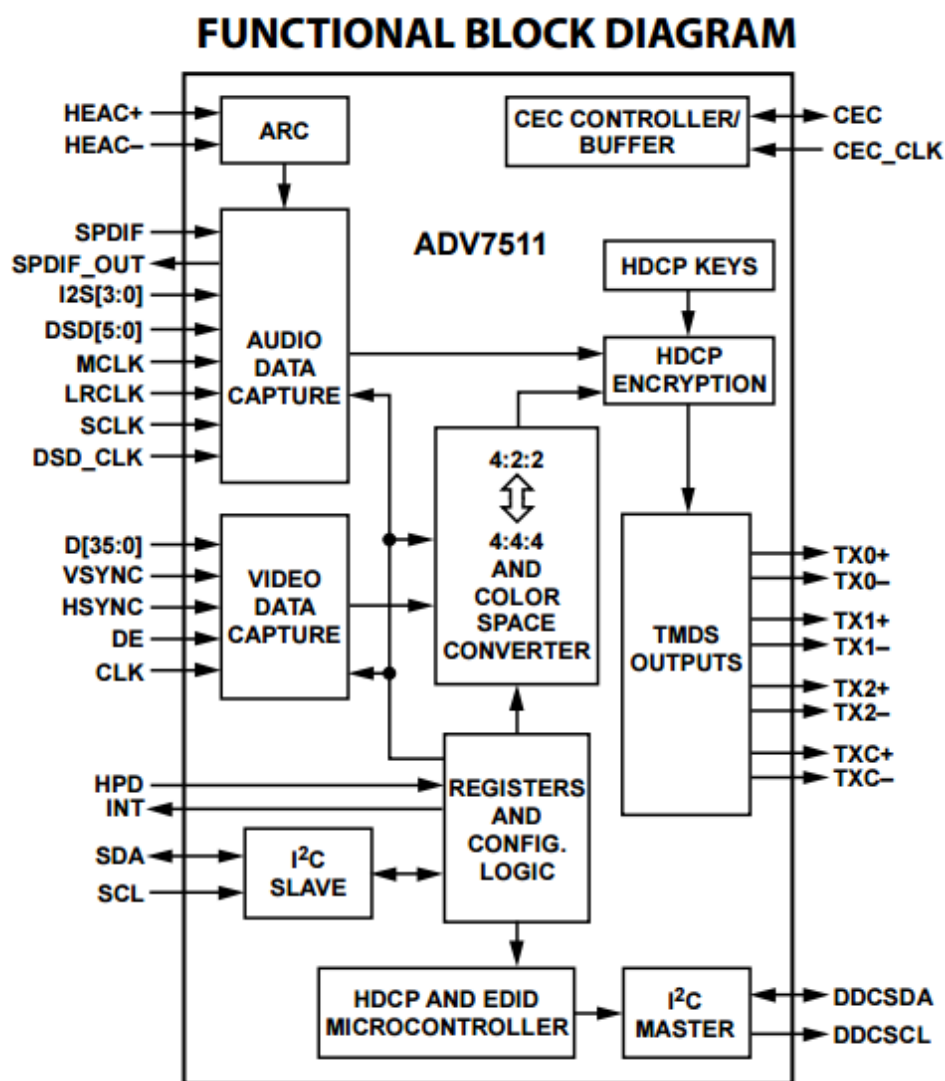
FUNCTIONAL BLOCK DIAGRAM

HEAC+
HEAC–
ARC
CEC CONTROLLER/ BUFFER
CEC
CEC_CLK

SPDIF
SPDIF_OUT
I2S[3:0]
DSD[5:0]
MCLK
LRCLK
SCLK
DSD_CLK
AUDIO DATA CAPTURE

ADV7511

HDCP KEYS
HDCP ENCRYPTION

4:2:2
4:4:4 AND COLOR SPACE CONVERTER

D[35:0]
VSYNC
HSYNC
DE
CLK
VIDEO DATA CAPTURE

TMDS OUTPUTS
TX0+
TX0–
TX1+
TX1–
TX2+
TX2–
TXC+
TXC–

HPD
INT
REGISTERS AND CONFIG. LOGIC

SDA
SCL
I$^2$C SLAVE

HDCP AND EDID MICROCONTROLLER
I$^2$C MASTER
DDCSDA
DDCSCL